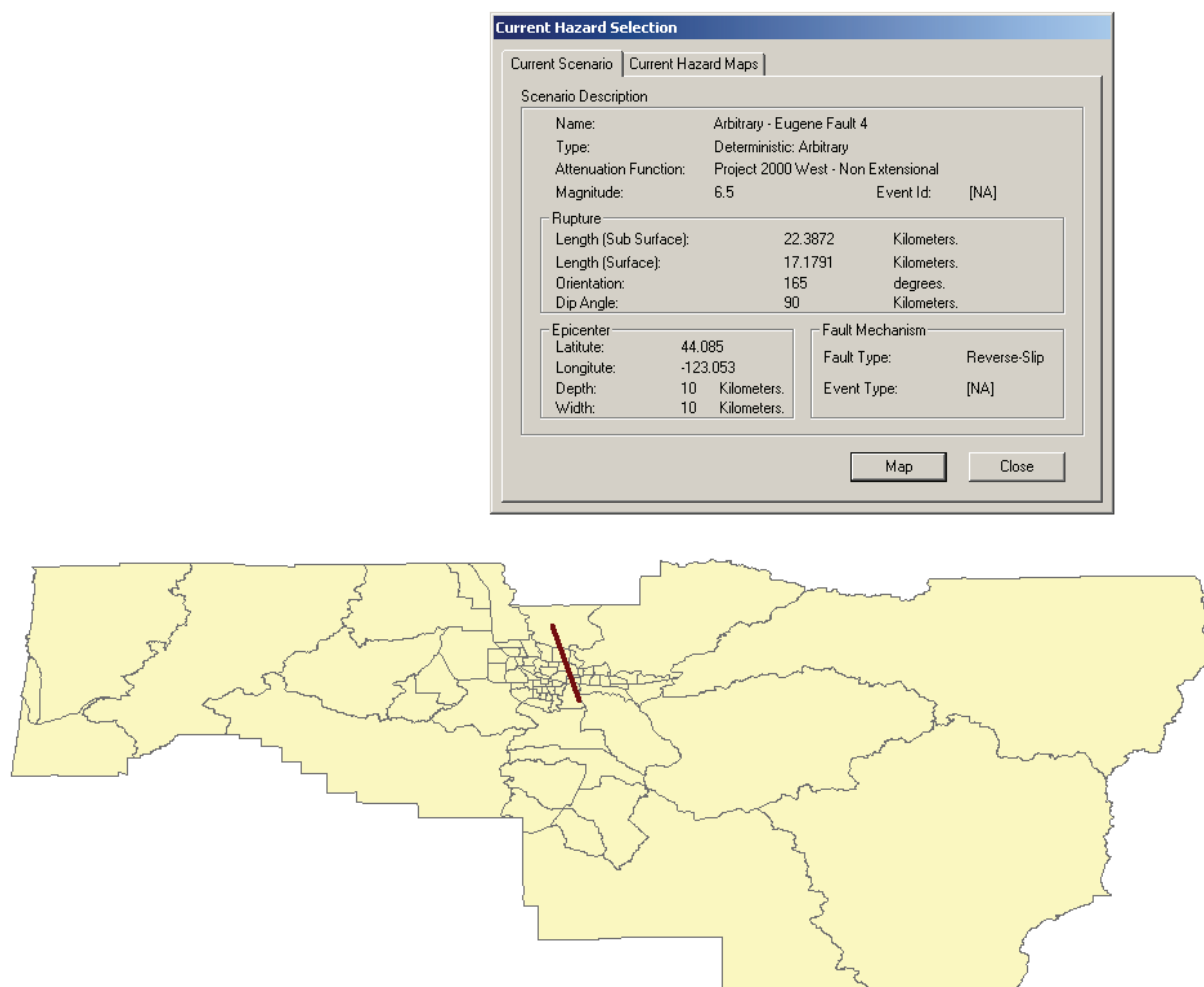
Current Hazard Selection

Current Scenario | Current Hazard Maps

Scenario Description

Name: Arbitrary - Eugene Fault 4
Type: Deterministic: Arbitrary
Attenuation Function: Project 2000 West - Non Extensional
Magnitude: 6.5 Event Id: [NA]

Rupture
Length (Sub Surface): 22.3872 Kilometers.
Length (Surface): 17.1791 Kilometers.
Orientation: 165 degrees.
Dip Angle: 90 Kilometers.

Epicenter
Latitude: 44.085
Longitute: -123.053
Depth: 10 Kilometers.
Width: 10 Kilometers.

Fault Mechanism
Fault Type: Reverse-Slip
Event Type: [NA]

Map Close